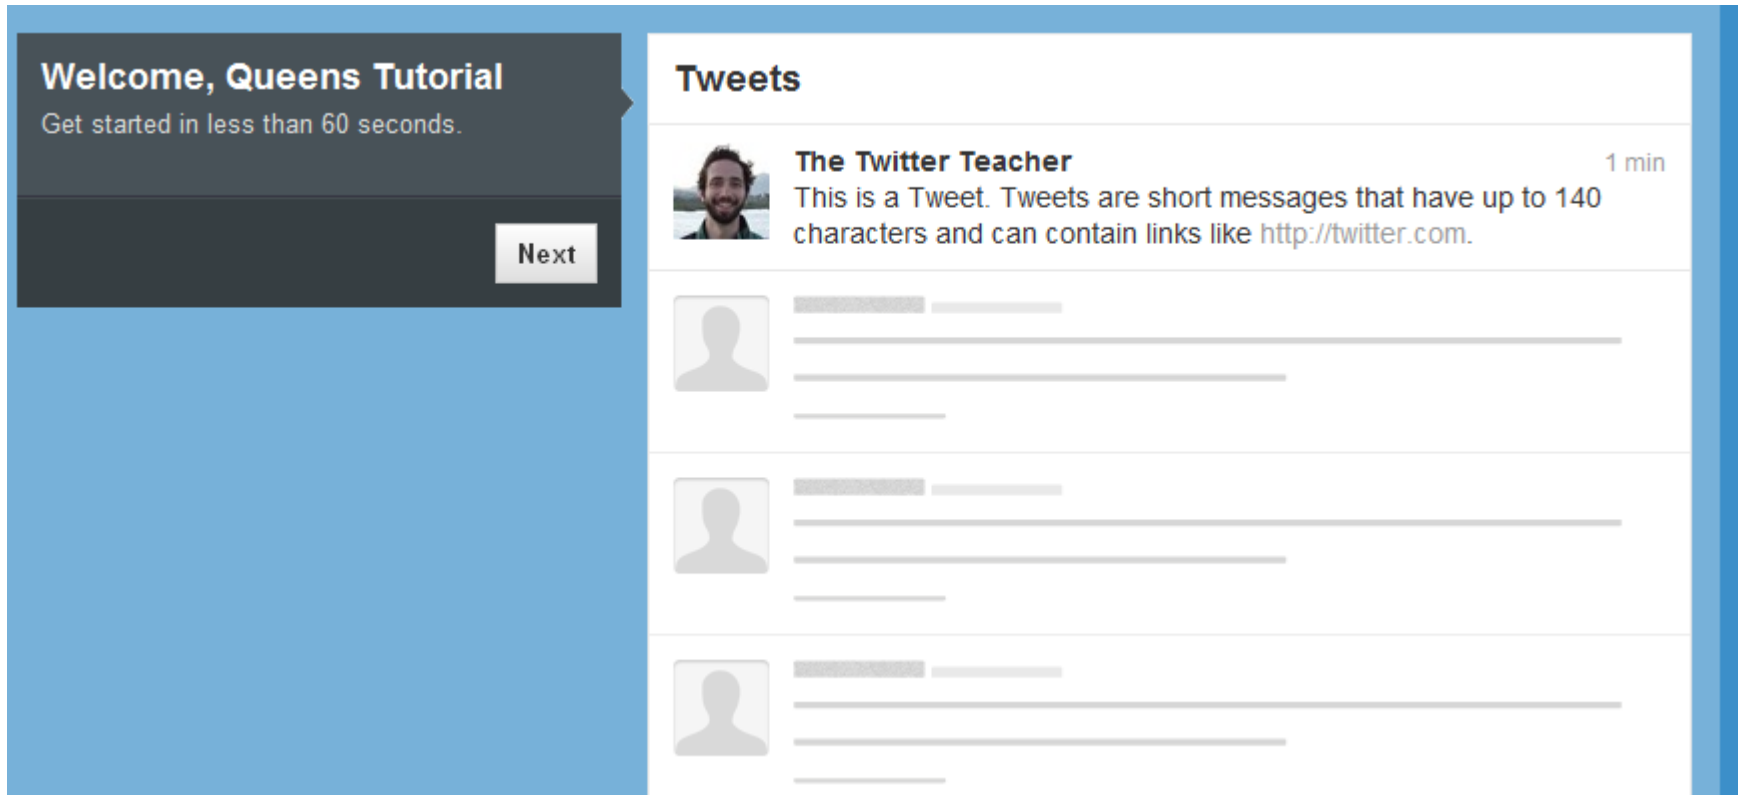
Welcome, Queens Tutorial
Get started in less than 60 seconds.

Next

Tweets

The Twitter Teacher
1 min
This is a Tweet. Tweets are short messages that have up to 140 characters and can contain links like http://twitter.com.